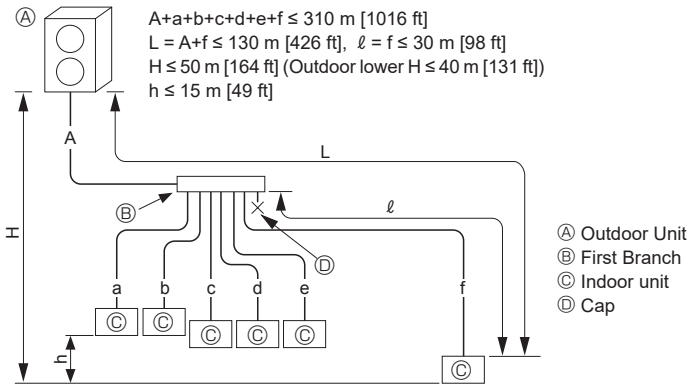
Ⓐ

A+a+b+c+d+e+f ≤ 310 m [1016 ft]
L = A+f ≤ 130 m [426 ft], $\ell$ = f ≤ 30 m [98 ft]
H ≤ 50 m [164 ft] (Outdoor lower H ≤ 40 m [131 ft])
h ≤ 15 m [49 ft]

A

L

Ⓑ

$\ell$

H

Ⓓ

a b c d e f

Ⓒ Ⓒ Ⓒ Ⓒ Ⓒ

h

Ⓒ

Ⓐ Outdoor Unit
Ⓑ First Branch
Ⓒ Indoor unit
Ⓓ Cap